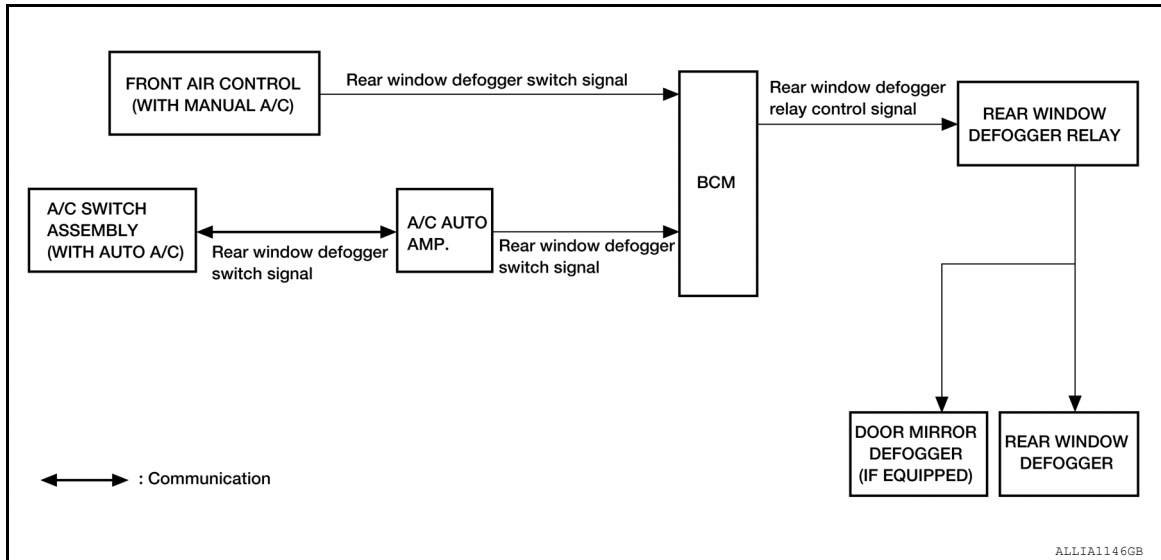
FRONT AIR CONTROL (WITH MANUAL A/C)

Rear window defogger switch signal

BCM

Rear window defogger relay control signal

REAR WINDOW DEFOGGER RELAY

A/C SWITCH ASSEMBLY (WITH AUTO A/C)

Rear window defogger switch signal

A/C AUTO AMP.

Rear window defogger switch signal

DOOR MIRROR DEFOGGER (IF EQUIPPED)

REAR WINDOW DEFOGGER

: Communication

ALLIA1146GB